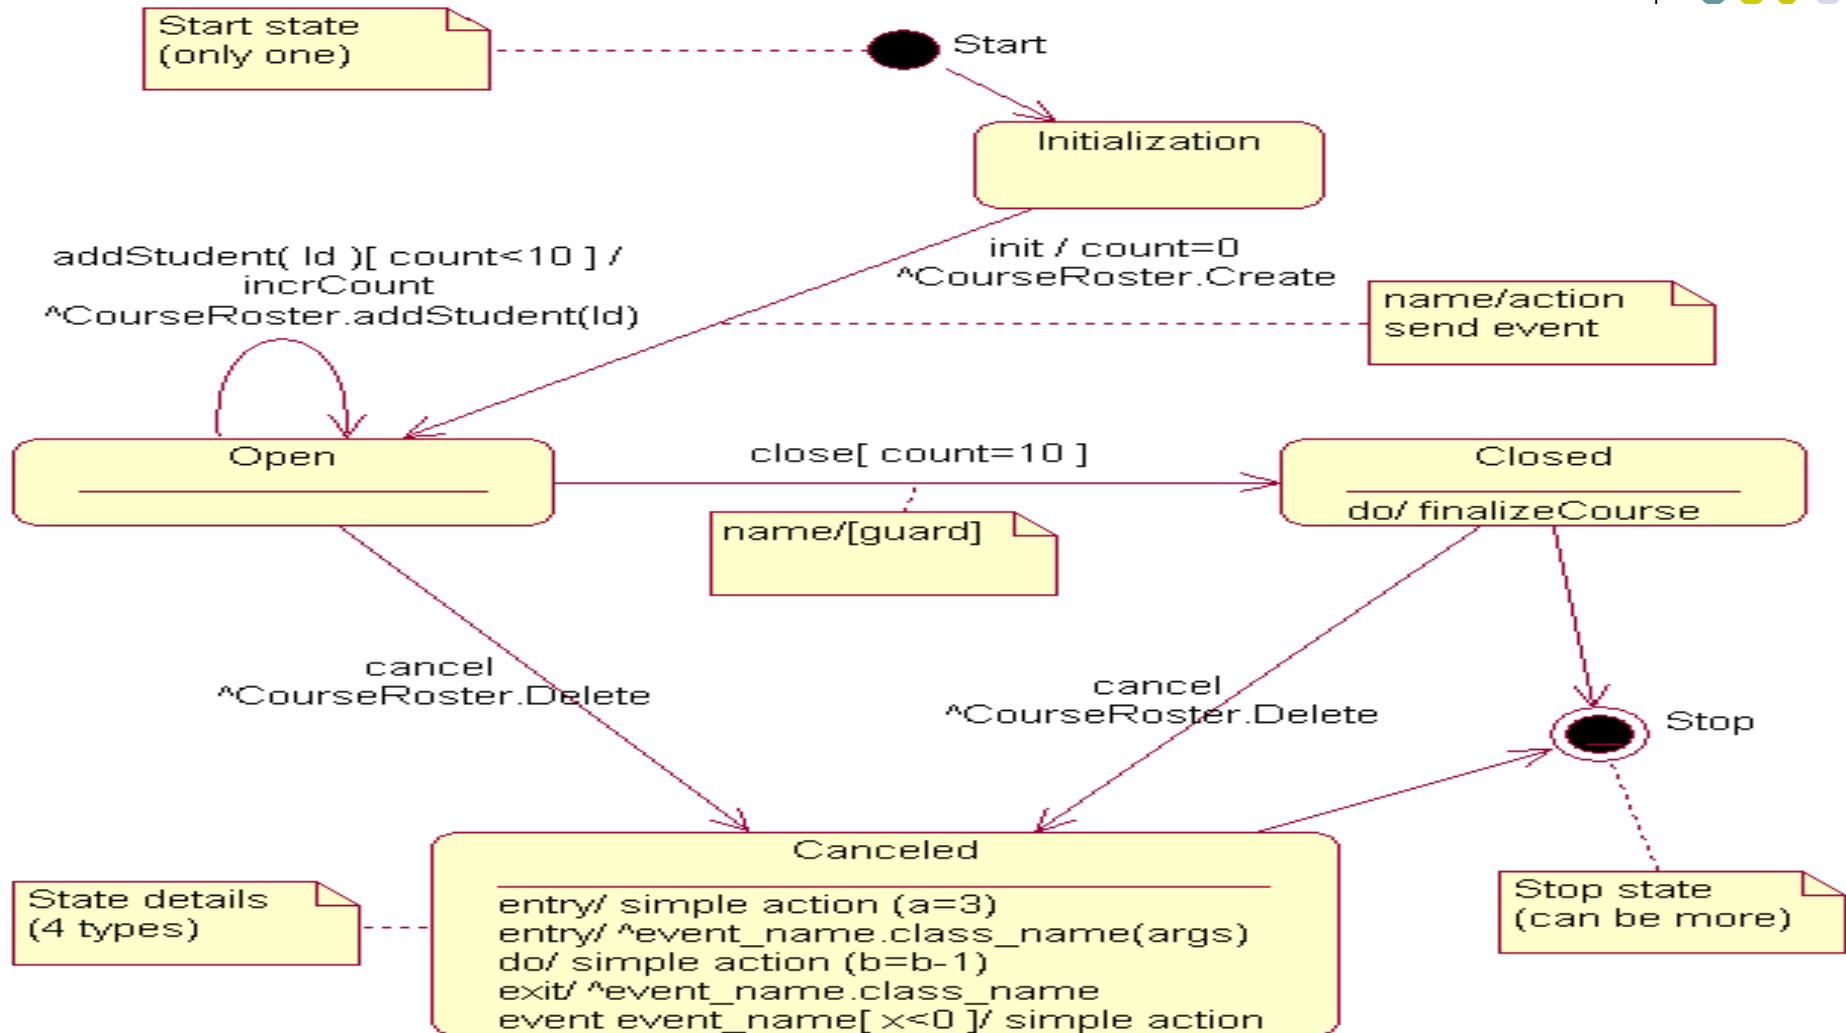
Start state
(only one)

Start

Initialization

addStudent( Id )[ count<10 ] /
incrCount
^CourseRoster.addStudent(Id)

init / count=0
^CourseRoster.Create

name/action
send event

Open

close[ count=10 ]

Closed

do/ finalizeCourse

name/[guard]

cancel
^CourseRoster.Delete

cancel
^CourseRoster.Delete

Stop

Canceled

entry/ simple action (a=3)
entry/ ^event_name.class_name(args)
do/ simple action (b=b-1)
exit/ ^event_name.class_name
event event_name[ x<0 ]/ simple action

State details
(4 types)

Stop state
(can be more)